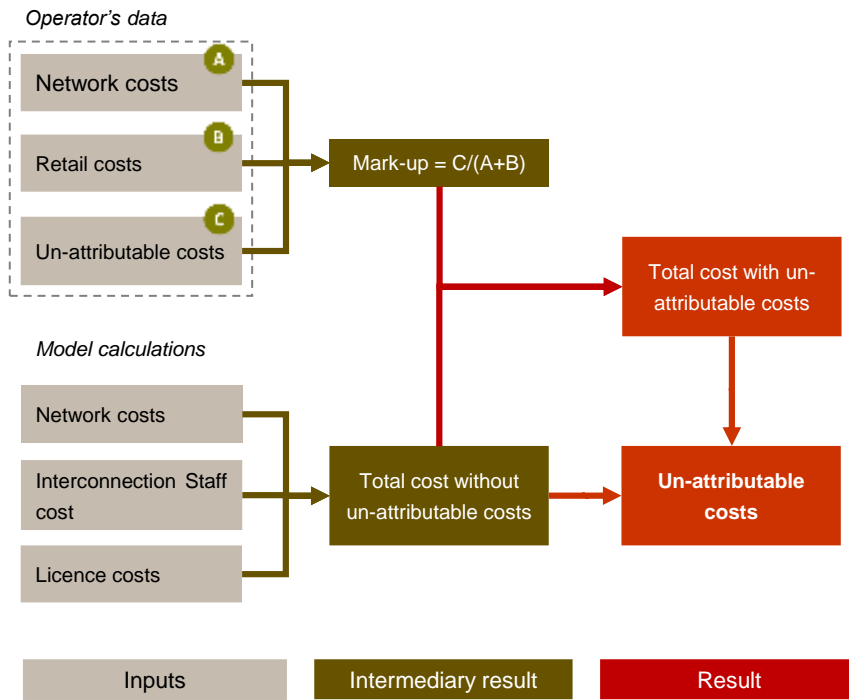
Operator's data

A
Network costs

B
Retail costs

C
Un-attributable costs

Mark-up = C/(A+B)

Total cost with un-attributable costs

Model calculations

Network costs

Interconnection Staff cost

Licence costs

Total cost without un-attributable costs

Un-attributable costs

Inputs

Intermediary result

Result